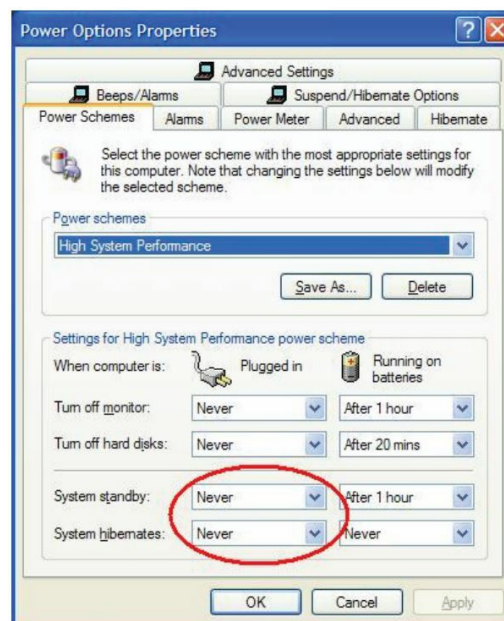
Power Options Properties

Advanced Settings

Beeps/Alarms

Suspend/Hibernate Options

Power Schemes

Alarms

Power Meter

Advanced

Hibernate

Select the power scheme with the most appropriate settings for this computer. Note that changing the settings below will modify the selected scheme.

Power schemes

High System Performance

Save As...

Delete

Settings for High System Performance power scheme

When computer is:

Plugged in

Running on batteries

Turn off monitor:

Never

After 1 hour

Turn off hard disks:

Never

After 20 mins

System standby:

Never

After 1 hour

System hibernates:

Never

Never

OK

Cancel

Apply